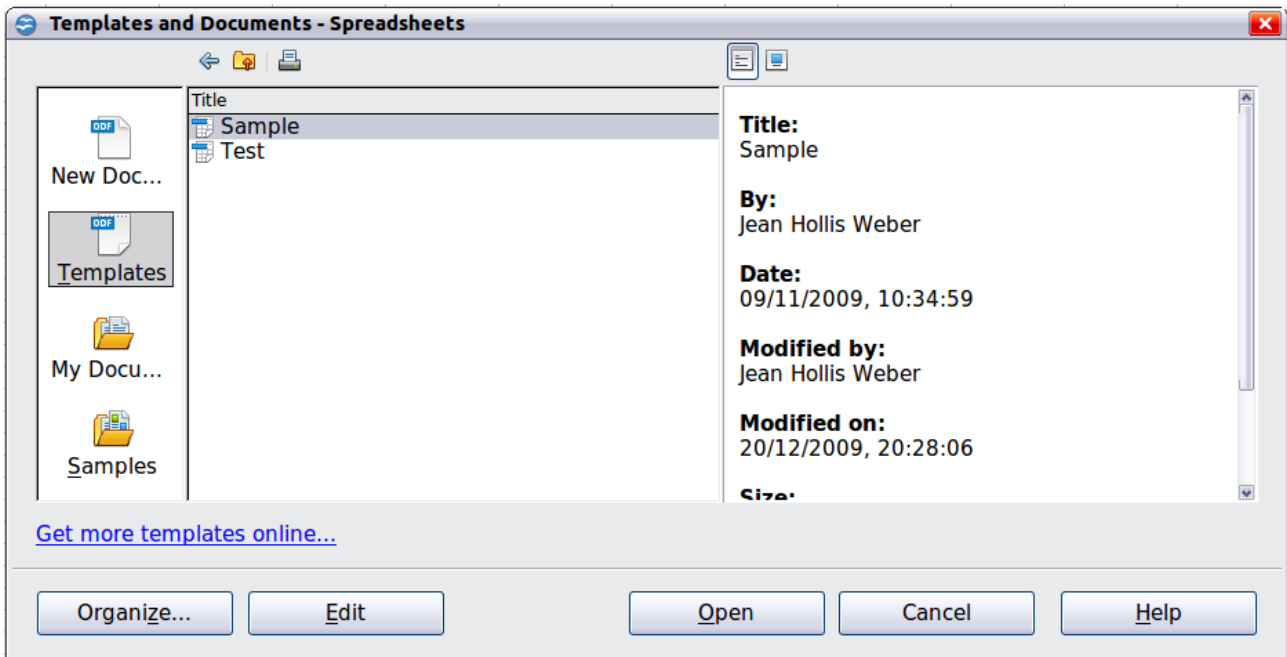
Templates and Documents - Spreadsheets

New Doc...

Templates

My Docu...

Samples

Title
Sample
Test

Title:
Sample

By:
Jean Hollis Weber

Date:
09/11/2009, 10:34:59

Modified by:
Jean Hollis Weber

Modified on:
20/12/2009, 20:28:06

Size:

Get more templates online...

Organize...
Edit
Open
Cancel
Help